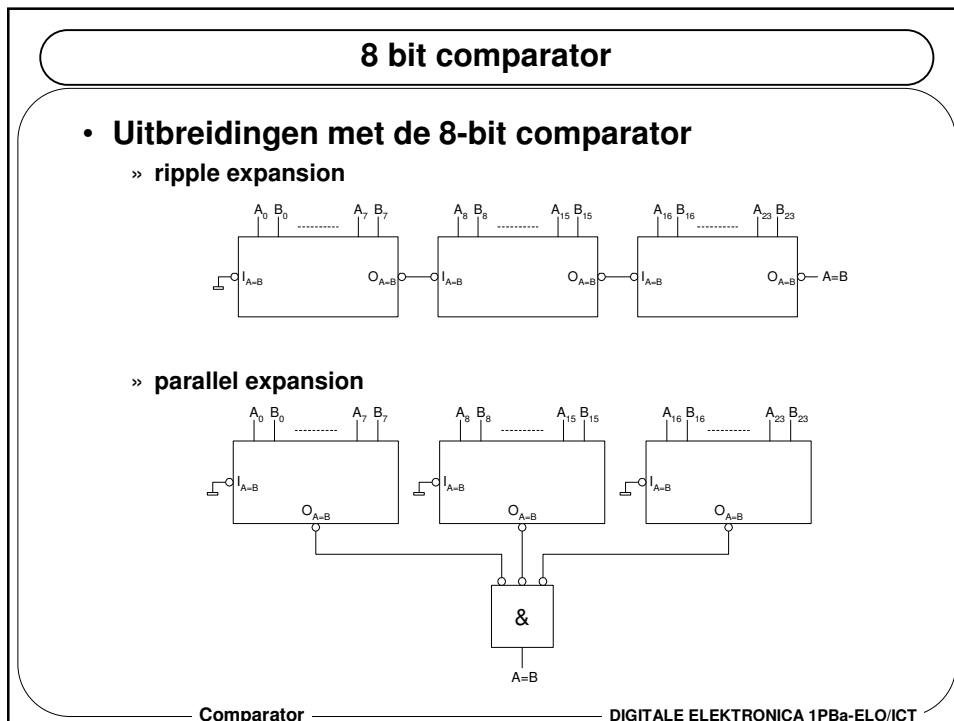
8 bit comparator

• Uitbreidingen met de 8-bit comparator

» ripple expansion

$A_0$ $B_0$ ---------- $A_7$ $B_7$
$I_{A=B}$ $O_{A=B}$

$A_8$ $B_8$ ---------- $A_{15}$ $B_{15}$
$I_{A=B}$ $O_{A=B}$

$A_{16}$ $B_{16}$ ---------- $A_{23}$ $B_{23}$
$I_{A=B}$ $O_{A=B}$ A=B

» parallel expansion

$A_0$ $B_0$ ---------- $A_7$ $B_7$
$I_{A=B}$
$O_{A=B}$

$A_8$ $B_8$ ---------- $A_{15}$ $B_{15}$
$I_{A=B}$
$O_{A=B}$

$A_{16}$ $B_{16}$ ---------- $A_{23}$ $B_{23}$
$I_{A=B}$
$O_{A=B}$

&

A=B

Comparator

DIGITALE ELEKTRONICA 1PBa-ELO/ICT